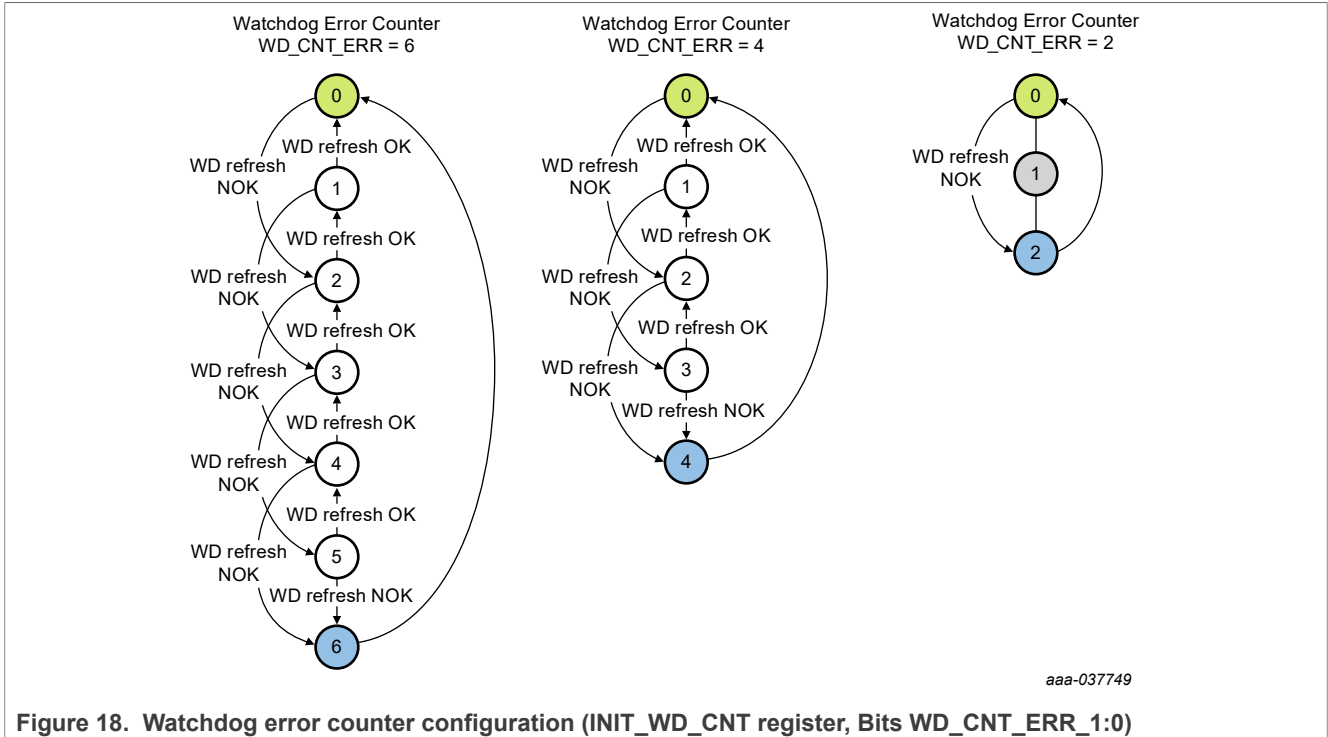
Watchdog Error Counter
WD_CNT_ERR = 6

0
WD refresh OK
WD refresh NOK
1
WD refresh OK
WD refresh NOK
2
WD refresh OK
WD refresh NOK
3
WD refresh OK
WD refresh NOK
4
WD refresh OK
WD refresh NOK
5
WD refresh NOK
WD refresh NOK
6

Watchdog Error Counter
WD_CNT_ERR = 4

0
WD refresh OK
WD refresh NOK
1
WD refresh OK
WD refresh NOK
2
WD refresh OK
WD refresh NOK
3
WD refresh NOK
WD refresh NOK
4

Watchdog Error Counter
WD_CNT_ERR = 2

0
WD refresh NOK
1
2

aaa-037749

Figure 18. Watchdog error counter configuration (INIT_WD_CNT register, Bits WD_CNT_ERR_1:0)